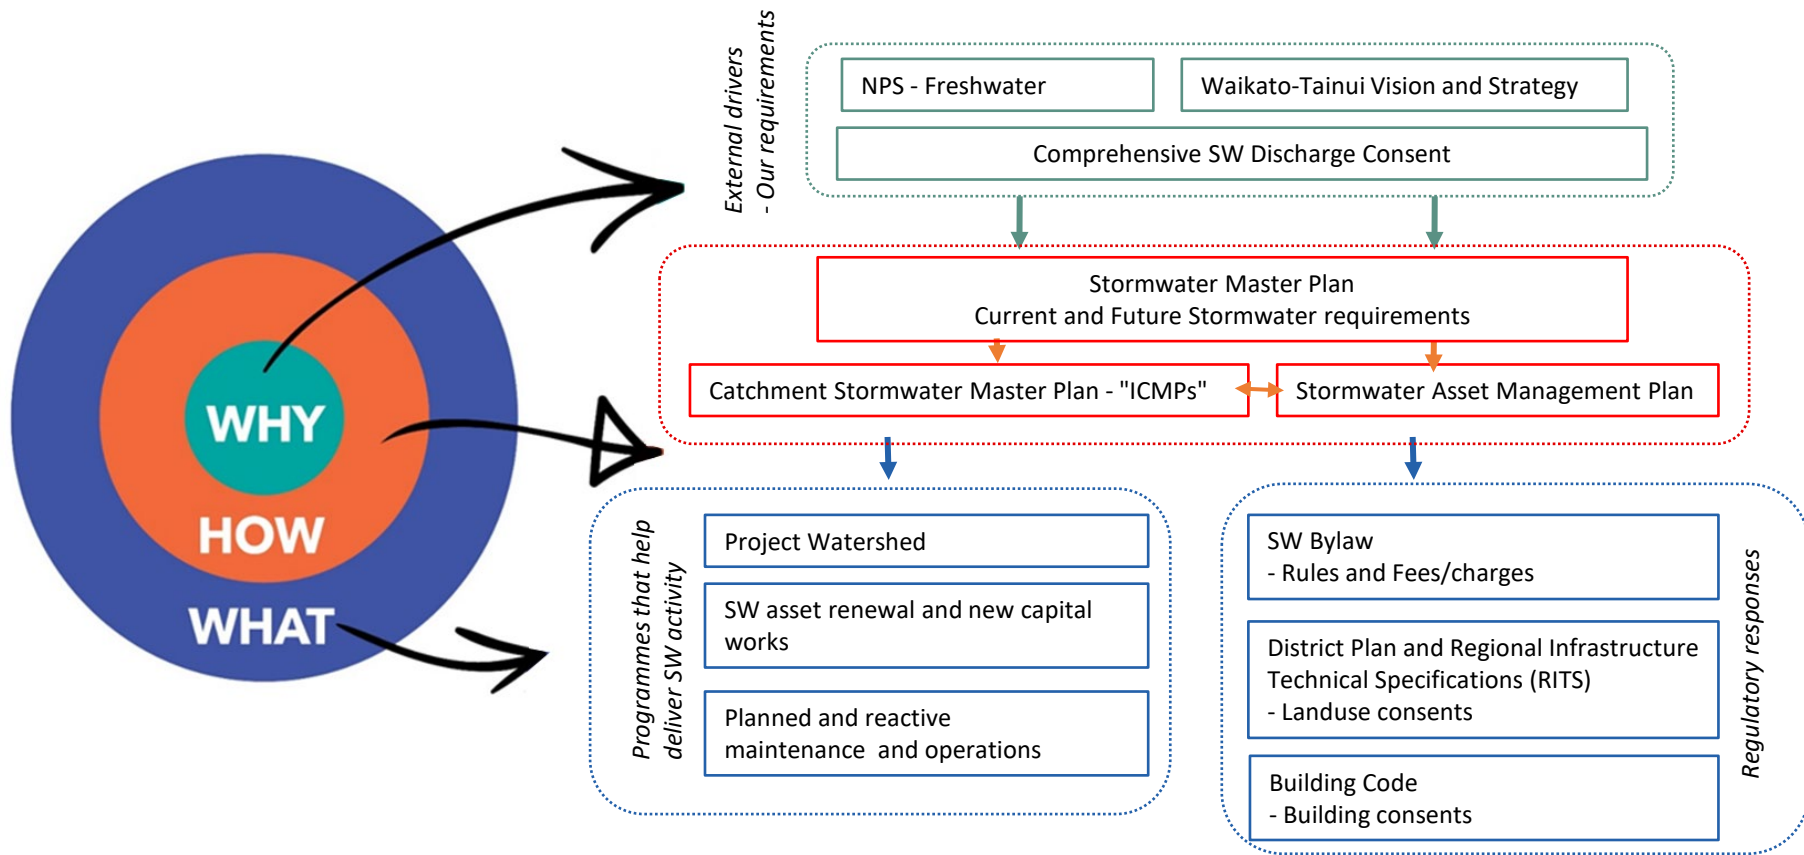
WHY
HOW
WHAT

External drivers
- Our requirements

NPS - Freshwater
Waikato-Tainui Vision and Strategy
Comprehensive SW Discharge Consent

Stormwater Master Plan
Current and Future Stormwater requirements

Catchment Stormwater Master Plan - "ICMPs"
Stormwater Asset Management Plan

Programmes that help deliver SW activity

Project Watershed

SW asset renewal and new capital works

Planned and reactive maintenance and operations

SW Bylaw
- Rules and Fees/charges

District Plan and Regional Infrastructure Technical Specifications (RITS)
- Landuse consents

Building Code
- Building consents

Regulatory responses